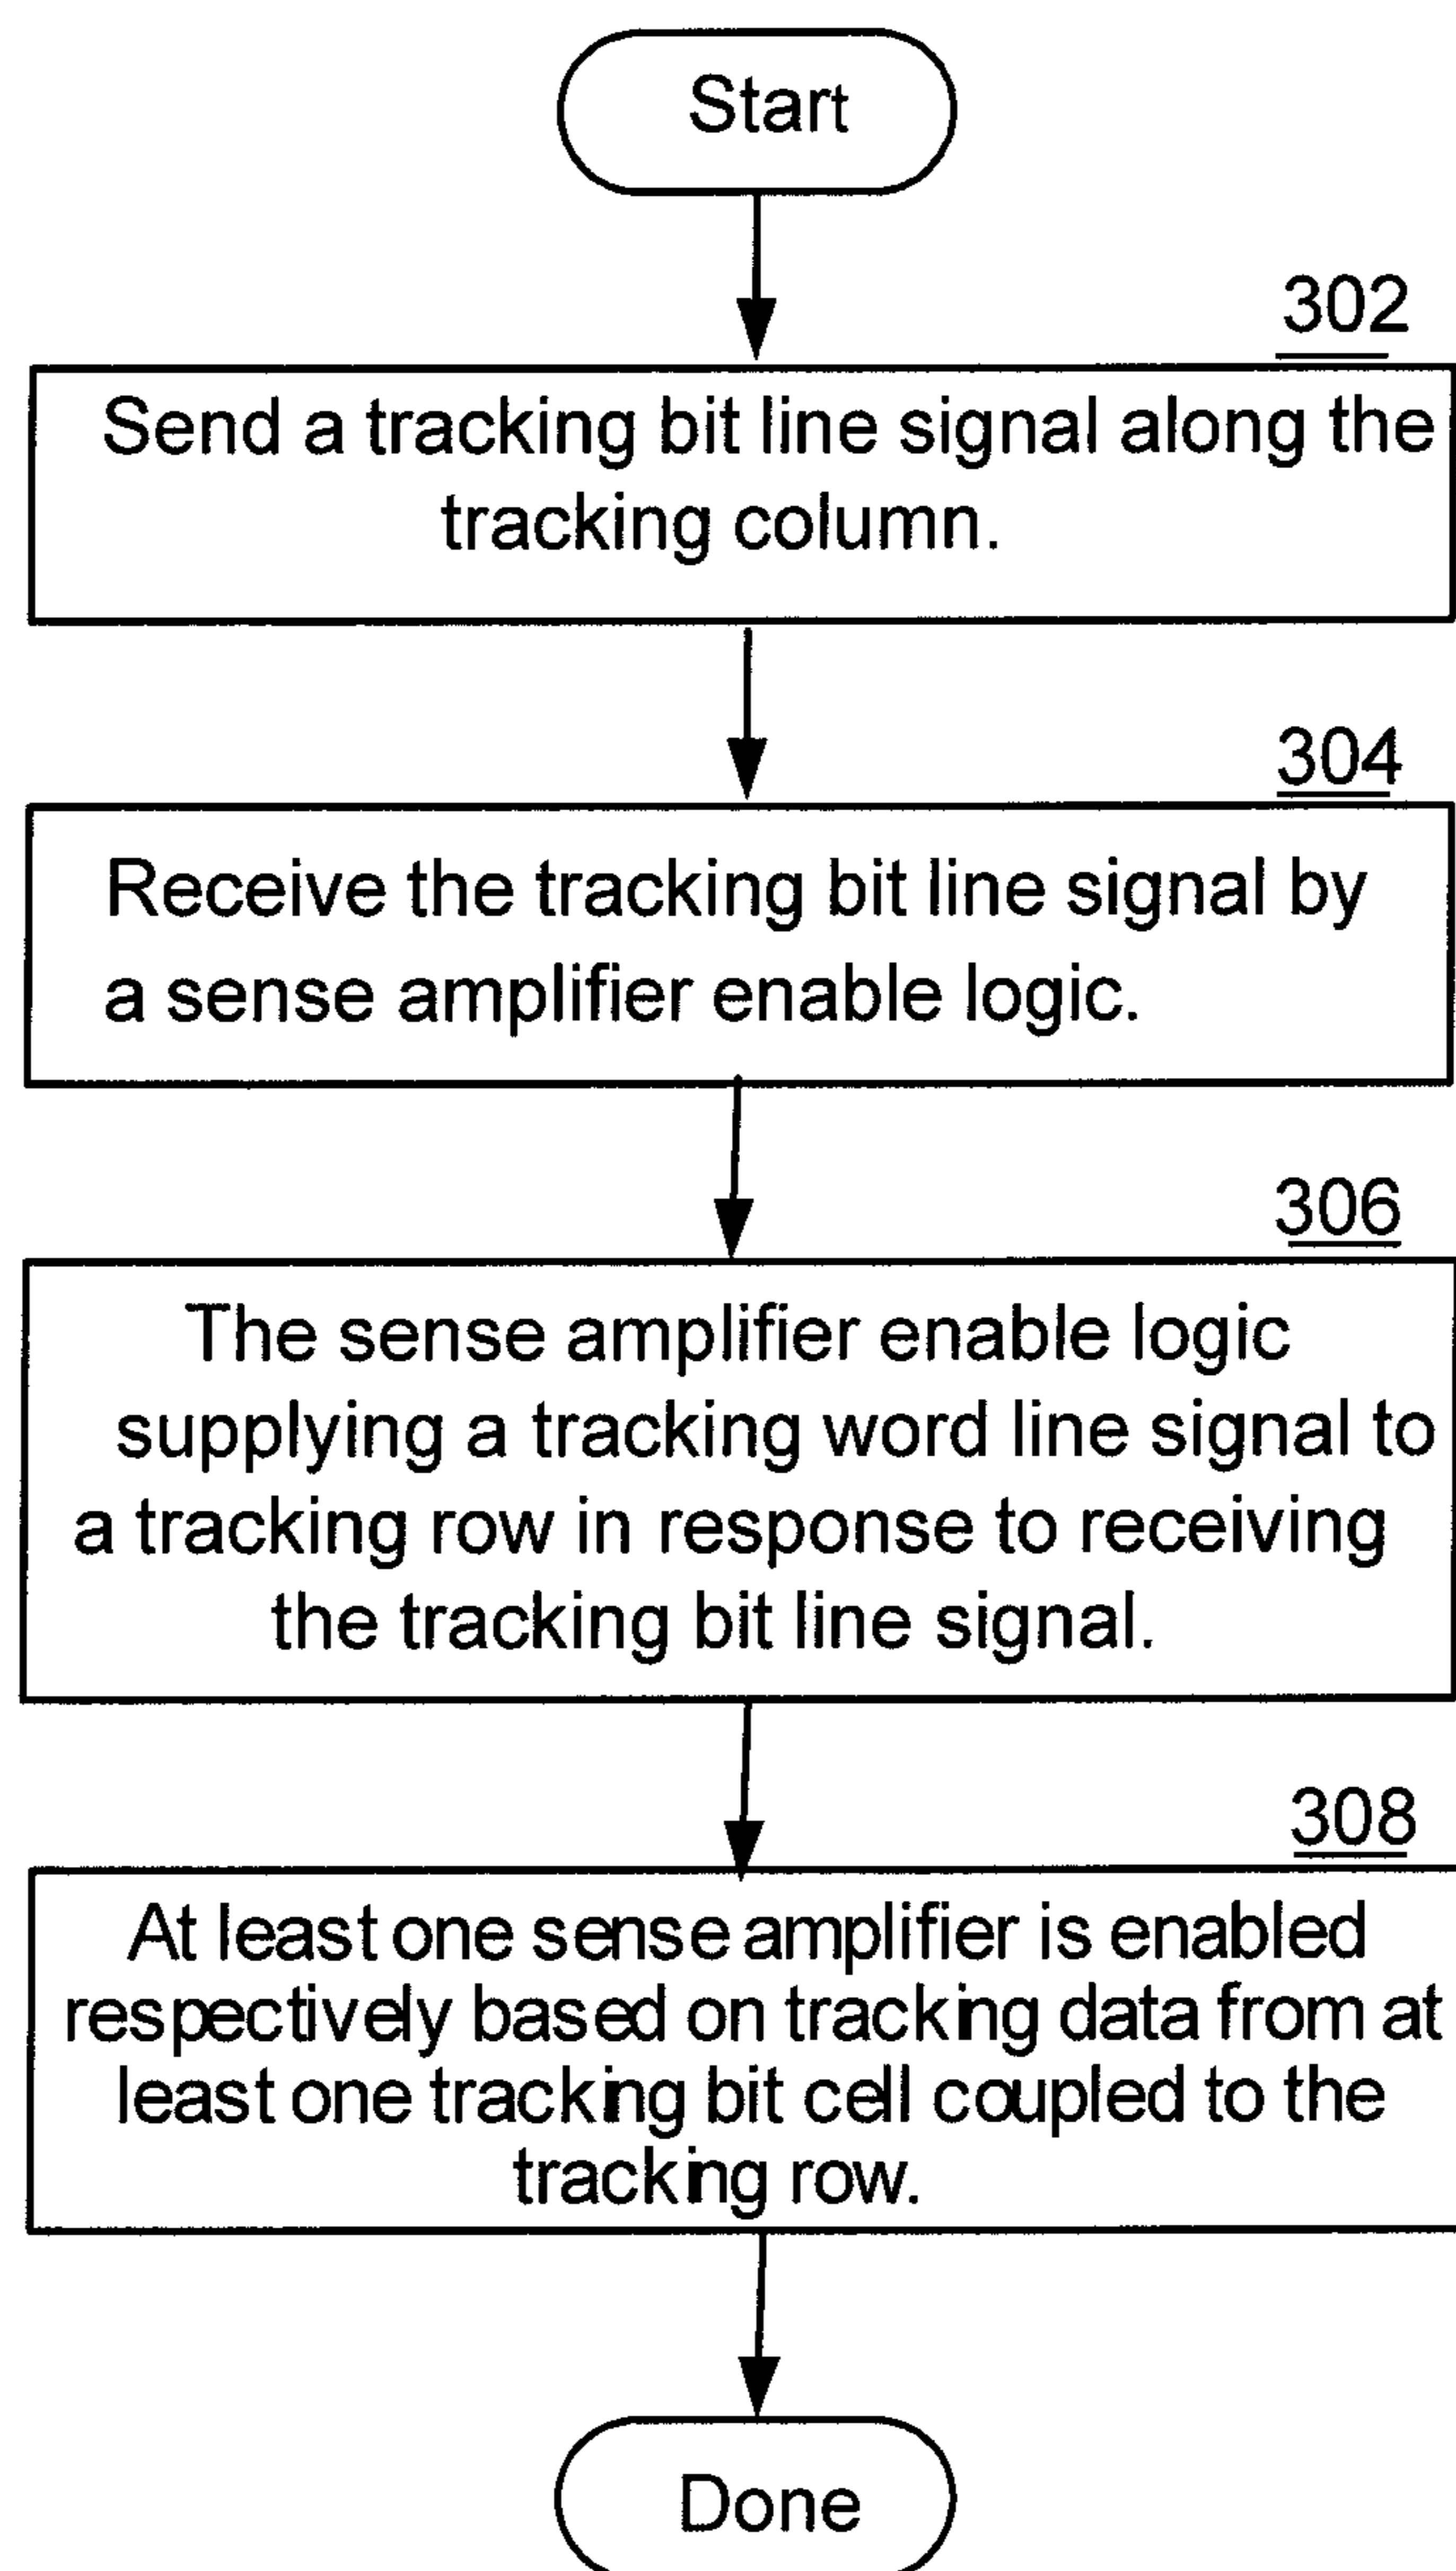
Start

302

Send a tracking bit line signal along the tracking column.

304

Receive the tracking bit line signal by a sense amplifier enable logic.

306

The sense amplifier enable logic supplying a tracking word line signal to a tracking row in response to receiving the tracking bit line signal.

308

At least one sense amplifier is enabled respectively based on tracking data from at least one tracking bit cell coupled to the tracking row.

Done